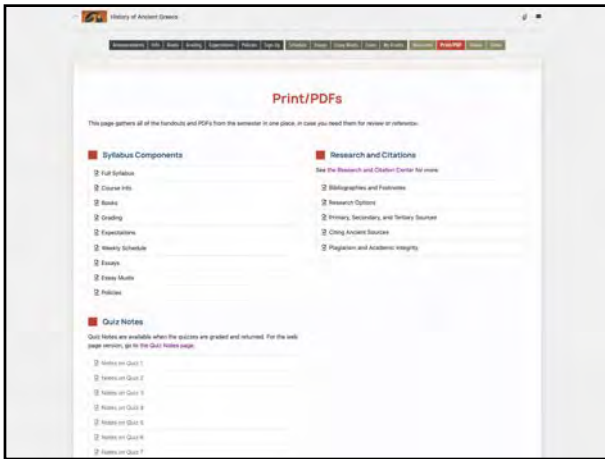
History of Ancient Greece

Announcements | Info | Books | Grading | Expectations | Policies | Sign Up | Syllabus | Essays | Essay Meets | Quiz | My Grades | Resources | Print/PDF | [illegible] | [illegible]

Print/PDFs

This page gathers all of the handouts and PDFs from the semester in one place, in case you need them for review or reference.

Syllabus Components

Full Syllabus

Course Info

Books

Grading

Expectations

Weekly Schedule

Essays

Essay Meets

Policies

Quiz Notes

Quiz Notes are available when the quizzes are graded and returned. For the web page version, go to the Quiz Notes page.

Notes on Quiz 1

Notes on Quiz 2

Notes on Quiz 3

Notes on Quiz 4

Notes on Quiz 5

Notes on Quiz 6

Notes on Quiz 7

Research and Citations

See the Research and Citation Center for more.

Bibliographies and Footnotes

Research Options

Primary, Secondary, and Tertiary Sources

Citing Ancient Sources

Plagiarism and Academic Integrity